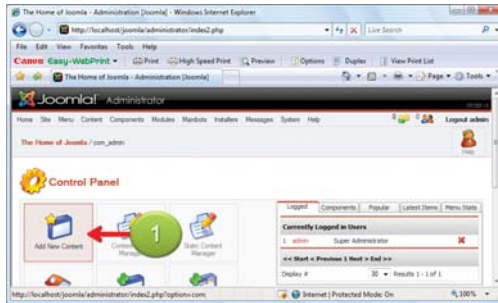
The Home of Joomla - Administration [Joomla] - Windows Internet Explorer

http://localhost/joomla/administrator/index2.php

Live Search

File Edit View Favorites Tools Help

Canon Easy-WebPrint Print High Speed Print Preview Options Duplex View Print List

The Home of Joomla - Administration [Joomla]

Page Tools

Joomla! Administrator

Home Site Menu Content Components Modules Mambots Installers Messages System Help

Logout admin

The Home of Joomla / com_admin

Help

Control Panel

Add New Content

Content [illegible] Manager

Static Content Manager

1

Logged Components Popular Latest Items Menu Stats

Currently Logged in Users

1 admin Super Administrator

<< Start < Previous 1 Next > End >>

Display # 30 Results 1 - 1 of 1

http://localhost/joomla/administrator/index2.php?option=com

Internet | Protected Mode: On

100%